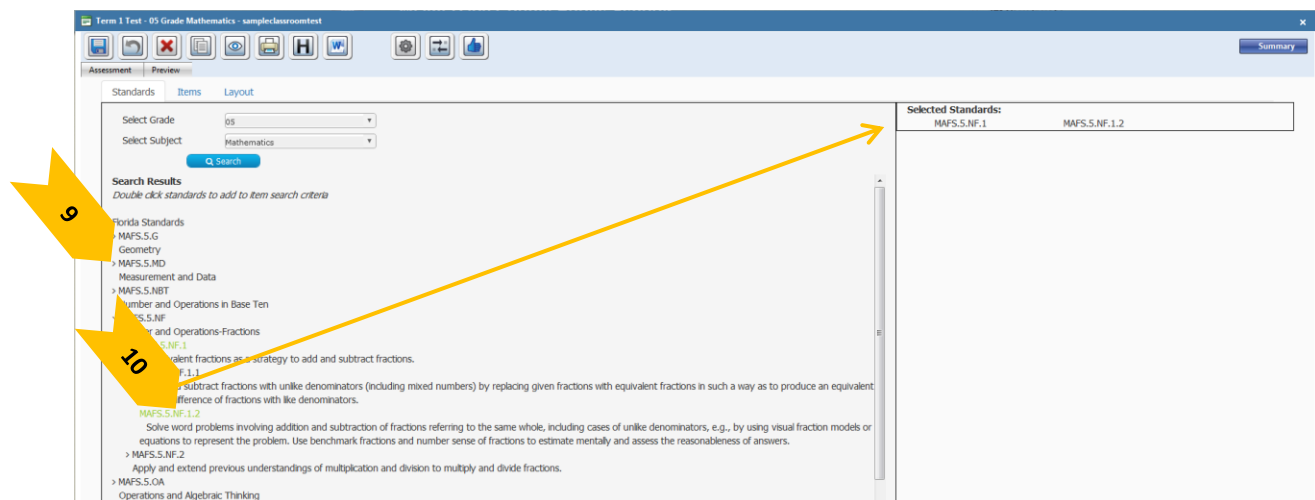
Term 1 Test - 05 Grade Mathematics - sampleclassroomtest
×
Summary
Assessment Preview
Standards Items Layout
Select Grade 05
Select Subject Mathematics
Search
Selected Standards:
MAFS.5.NF.1 MAFS.5.NF.1.2
Search Results
Double click standards to add to item search criteria
9
Florida Standards
› MAFS.5.G
Geometry
› MAFS.5.MD
Measurement and Data
› MAFS.5.NBT
Number and Operations in Base Ten
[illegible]FS.5.NF
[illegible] and Operations-Fractions
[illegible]S.5.NF.1
10
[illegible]valent fractions as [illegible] strategy to add and subtract fractions.
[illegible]F.1.1
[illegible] subtract fractions with unlike denominators (including mixed numbers) by replacing given fractions with equivalent fractions in such a way as to produce an equivalent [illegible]ifference of fractions with like denominators.
MAFS.5.NF.1.2
Solve word problems involving addition and subtraction of fractions referring to the same whole, including cases of unlike denominators, e.g., by using visual fraction models or equations to represent the problem. Use benchmark fractions and number sense of fractions to estimate mentally and assess the reasonableness of answers.
› MAFS.5.NF.2
Apply and extend previous understandings of multiplication and division to multiply and divide fractions.
› MAFS.5.OA
Operations and Algebraic Thinking